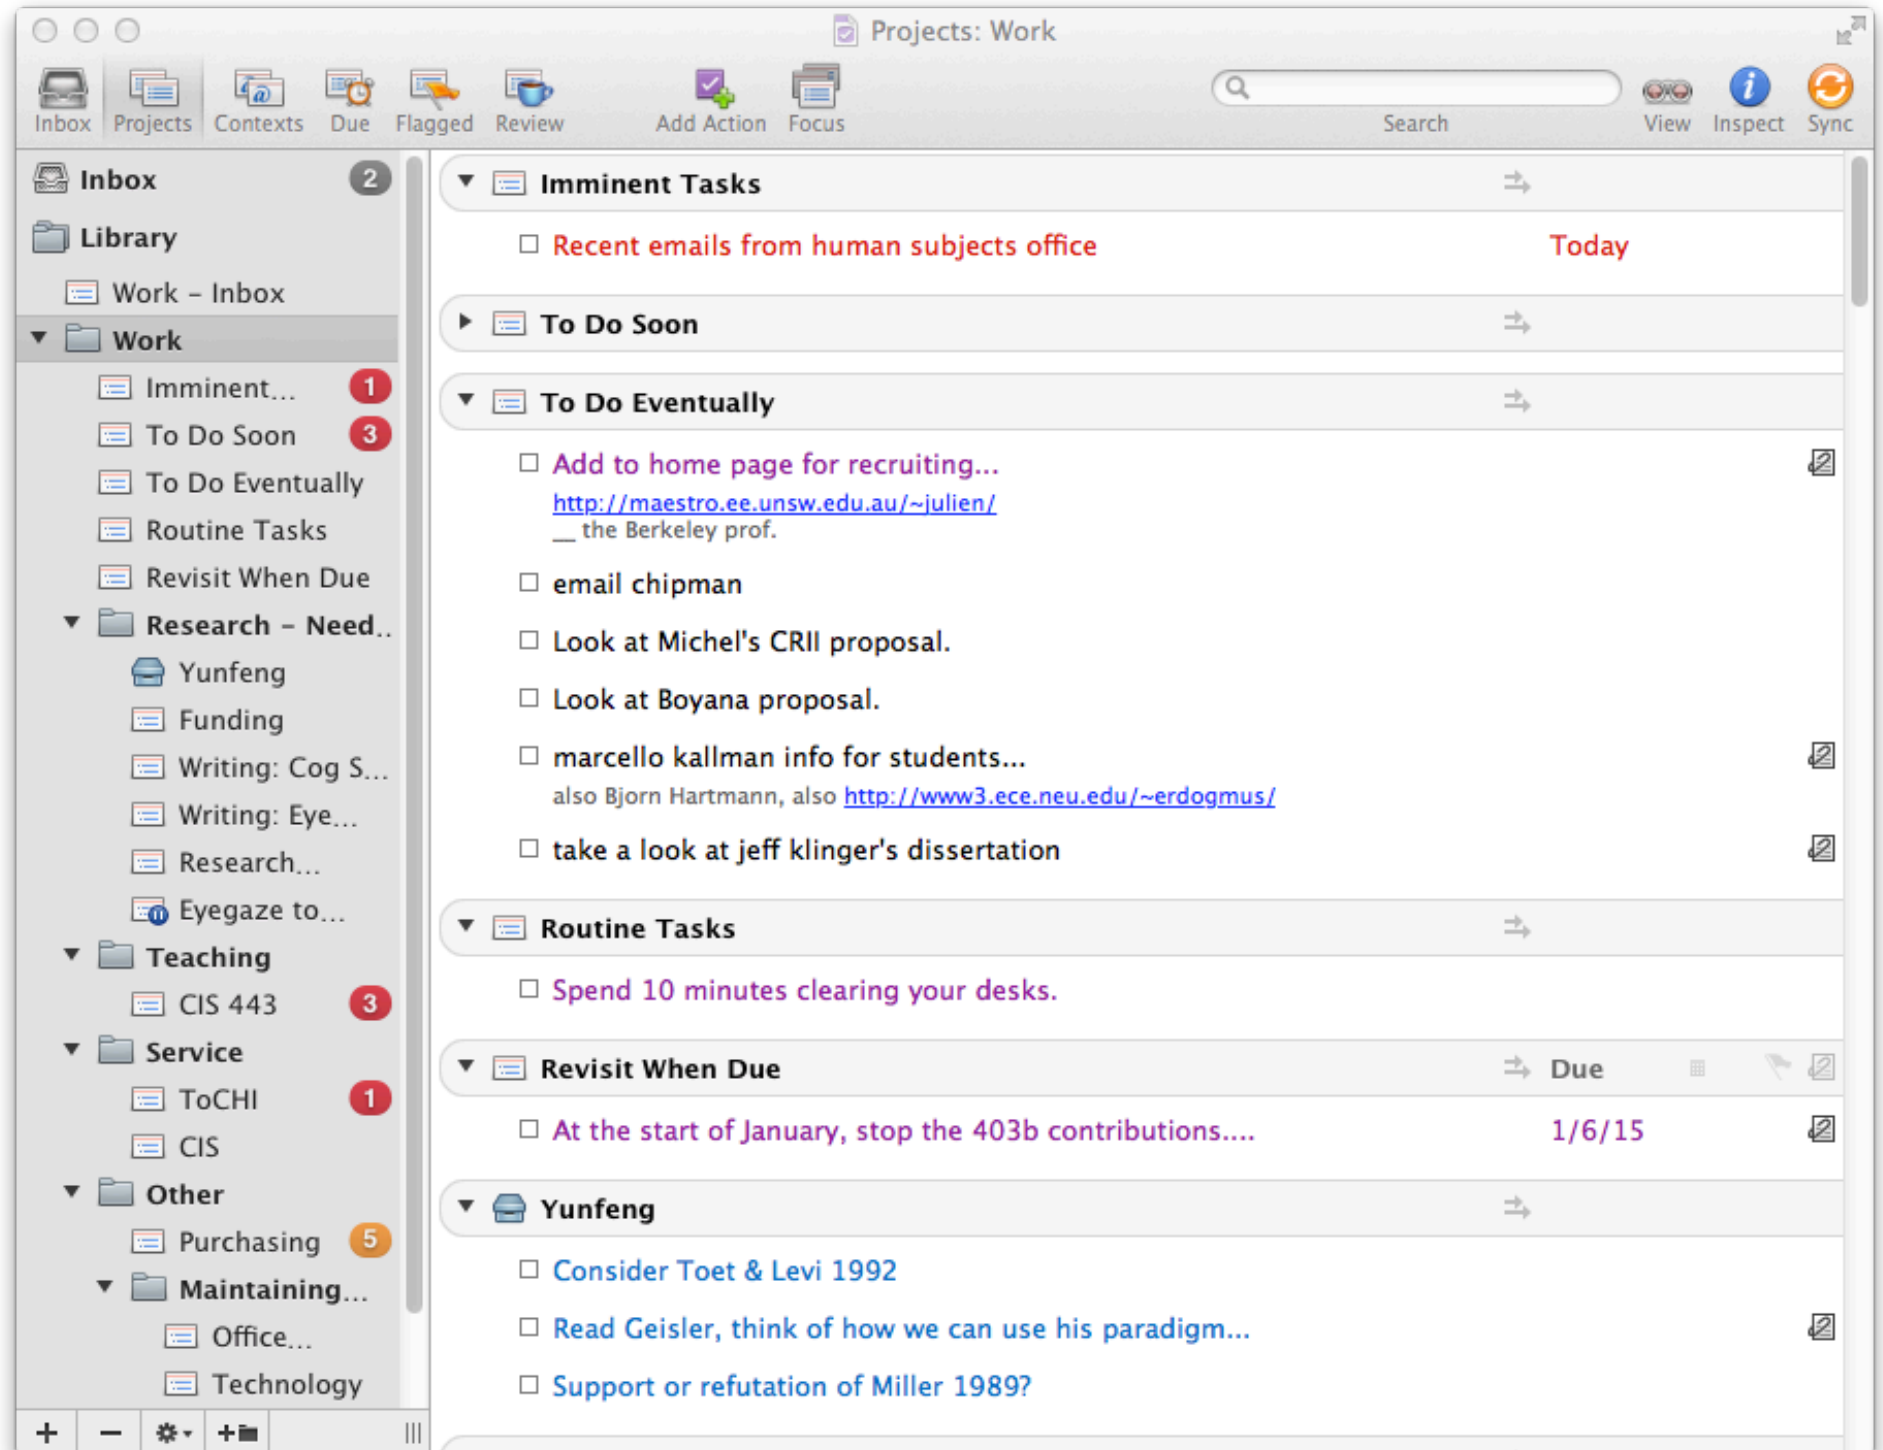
Projects: Work

Inbox Projects Contexts Due Flagged Review Add Action Focus Search View Inspect Sync

Inbox 2
Library
Work – Inbox
Work
Imminent... 1
To Do Soon 3
To Do Eventually
Routine Tasks
Revisit When Due
Research – Need...
Yunfeng
Funding
Writing: Cog S...
Writing: Eye...
Research...
Eyegaze to...
Teaching
CIS 443 3
Service
ToCHI 1
CIS
Other
Purchasing 5
Maintaining...
Office...
Technology

+ −

Imminent Tasks
Recent emails from human subjects office Today

To Do Soon

To Do Eventually
Add to home page for recruiting...
http://maestro.ee.unsw.edu.au/~julien/
__ the Berkeley prof.
email chipman
Look at Michel's CRII proposal.
Look at Boyana proposal.
marcello kallman info for students...
also Bjorn Hartmann, also http://www3.ece.neu.edu/~erdogmus/
take a look at jeff klinger's dissertation

Routine Tasks
Spend 10 minutes clearing your desks.

Revisit When Due Due
At the start of January, stop the 403b contributions.... 1/6/15

Yunfeng
Consider Toet & Levi 1992
Read Geisler, think of how we can use his paradigm...
Support or refutation of Miller 1989?